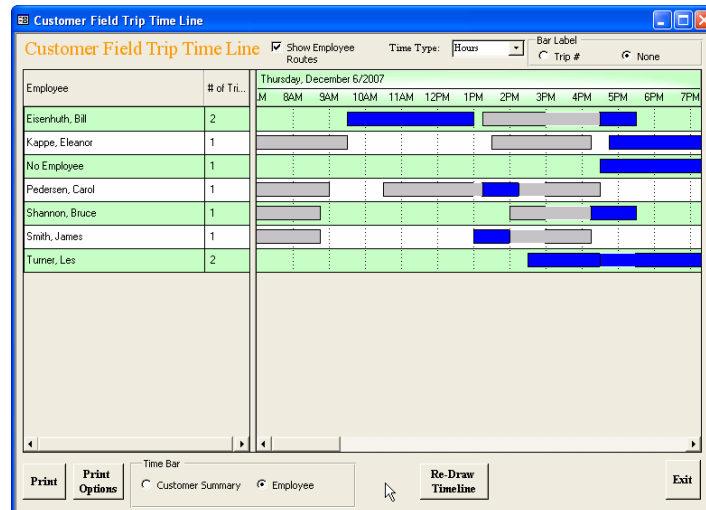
Customer Field Trip Time Line

Customer Field Trip Time Line

Show Employee Routes

Time Type: Hours

Bar Label
Trip #
None

| Employee | # of Tri... |
|---|---|
| Eisenhuth, Bill | 2 |
| Kappe, Eleanor | 1 |
| No Employee | 1 |
| Pedersen, Carol | 1 |
| Shannon, Bruce | 1 |
| Smith, James | 1 |
| Turner, Les | 2 |

Thursday, December 6/2007

M 8AM 9AM 10AM 11AM 12PM 1PM 2PM 3PM 4PM 5PM 6PM 7PM

Print

Print Options

Time Bar
Customer Summary
Employee

Re-Draw Timeline

Exit